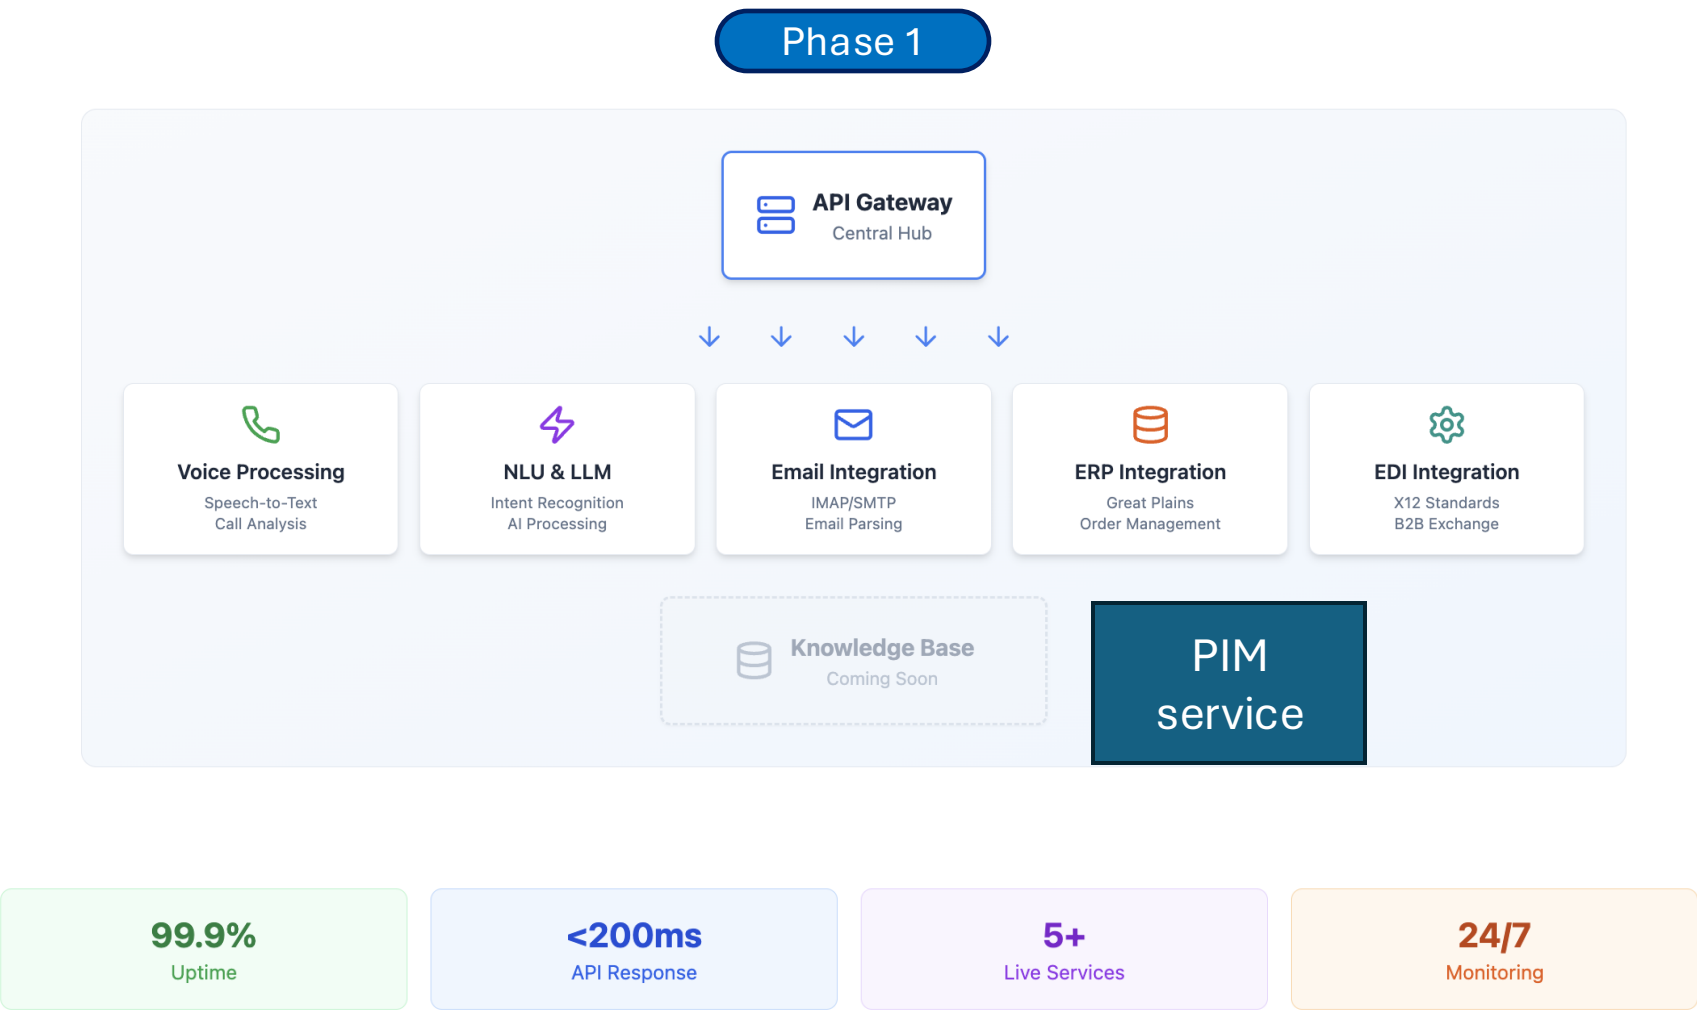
Phase 1

API Gateway
Central Hub

Voice Processing
Speech-to-Text
Call Analysis

NLU & LLM
Intent Recognition
AI Processing

Email Integration
IMAP/SMTP
Email Parsing

ERP Integration
Great Plains
Order Management

EDI Integration
X12 Standards
B2B Exchange

Knowledge Base
Coming Soon

PIM service

99.9%
Uptime

<200ms
API Response

5+
Live Services

24/7
Monitoring